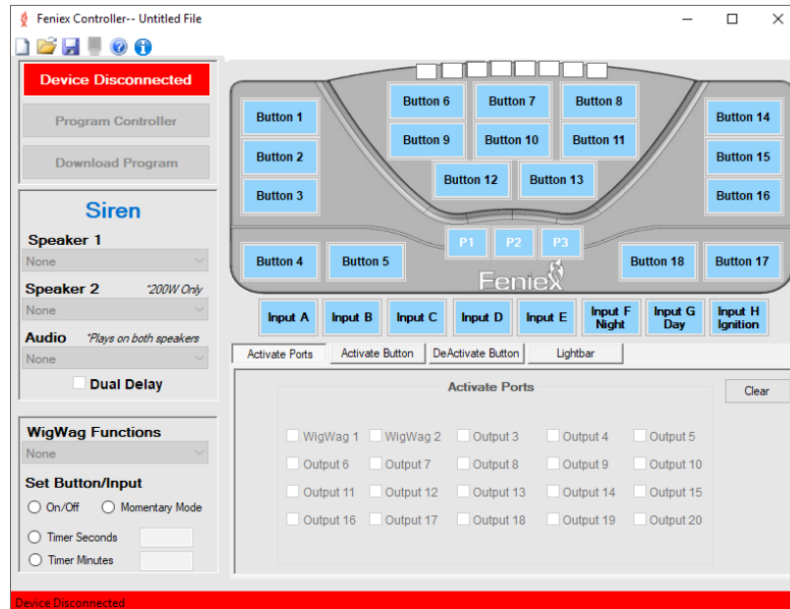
Feniex Controller-- Untitled File

Device Disconnected

Program Controller

Download Program

Siren

Speaker 1

None

Speaker 2 *200W Only

None

Audio *Plays on both speakers

None

Dual Delay

WigWag Functions

None

Set Button/Input

On/Off Momentary Mode

Timer Seconds

Timer Minutes

Button 1
Button 2
Button 3
Button 6
Button 7
Button 8
Button 9
Button 10
Button 11
Button 12
Button 13
Button 14
Button 15
Button 16
Button 4
Button 5
P1 P2 P3
Feniex
Button 18
Button 17

Input A
Input B
Input C
Input D
Input E
Input F Night
Input G Day
Input H Ignition

Activate Ports | Activate Button | DeActivate Button | Lightbar

Activate Ports

Clear

WigWag 1 WigWag 2 Output 3 Output 4 Output 5
Output 6 Output 7 Output 8 Output 9 Output 10
Output 11 Output 12 Output 13 Output 14 Output 15
Output 16 Output 17 Output 18 Output 19 Output 20

Device Disconnected